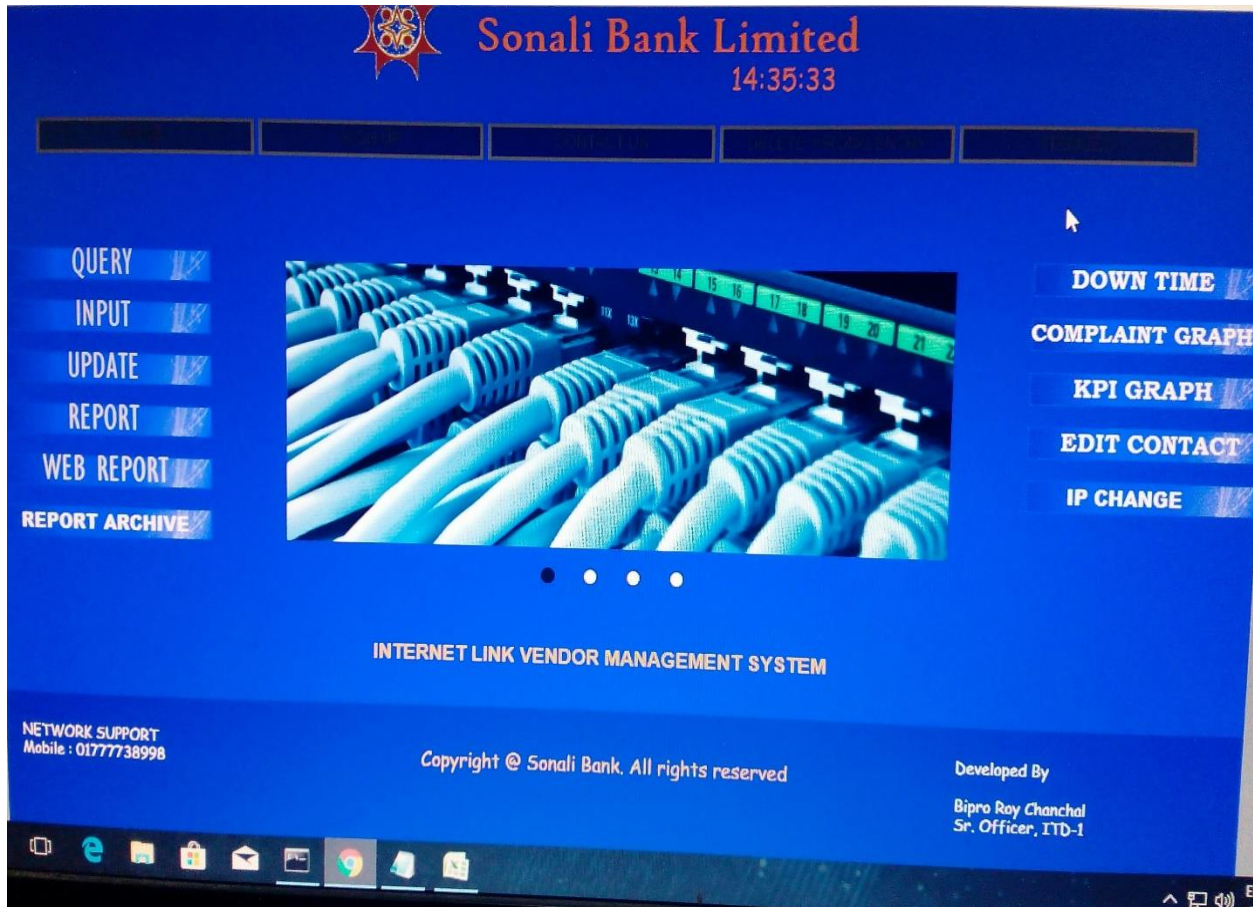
Sonali Bank Limited
14:35:33

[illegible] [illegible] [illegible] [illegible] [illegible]

QUERY
INPUT
UPDATE
REPORT
WEB REPORT
REPORT ARCHIVE

14 15 16 17 18 19 20 21

DOWN TIME
COMPLAINT GRAPH
KPI GRAPH
EDIT CONTACT
IP CHANGE

INTERNET LINK VENDOR MANAGEMENT SYSTEM

NETWORK SUPPORT
Mobile : 01777738998

Copyright @ Sonali Bank. All rights reserved

Developed By

Bipro Roy Chanchal
Sr. Officer, ITD-1